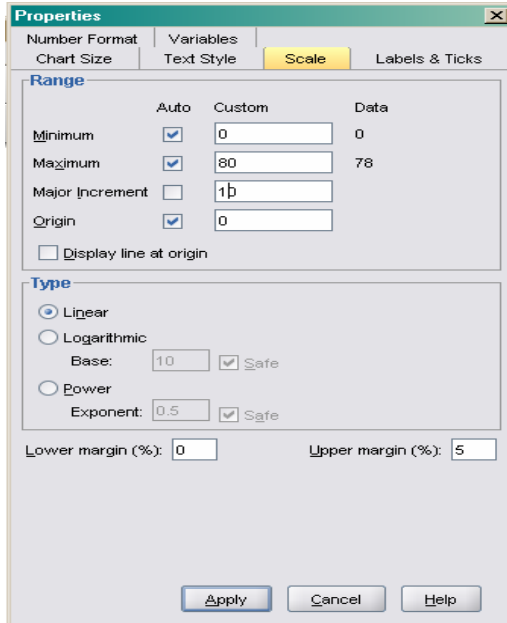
Properties

Number Format | Variables
Chart Size | Text Style | Scale | Labels & Ticks

Range

| | Auto | Custom | Data |
|---|---|---|---|
| Minimum | ✔ | 0 | 0 |
| Maximum | ✔ | 80 | 78 |
| Major Increment | | 10 | |
| Origin | ✔ | 0 | |

Display line at origin

Type

Linear

Logarithmic

Base: 10 ✔ Safe

Power

Exponent: 0.5 ✔ Safe

Lower margin (%): 0 Upper margin (%): 5

Apply Cancel Help